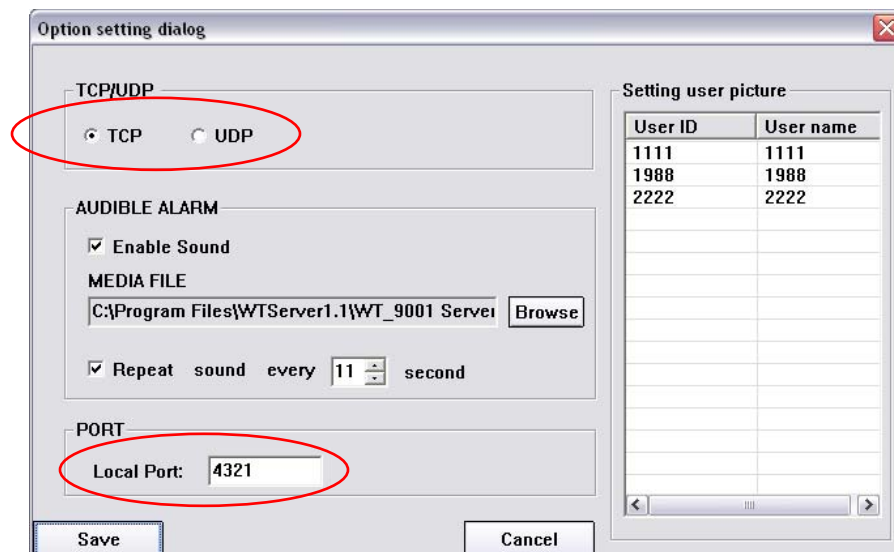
Option setting dialog

TCP/UDP

TCP UDP

AUDIBLE ALARM

Enable Sound

MEDIA FILE

C:\Program Files\WTServer1.1\WT_9001 Server

Browse

Repeat sound every 11 second

PORT

Local Port: 4321

Save

Cancel

Setting user picture

| User ID | User name |
|---|---|
| 1111 | 1111 |
| 1988 | 1988 |
| 2222 | 2222 |